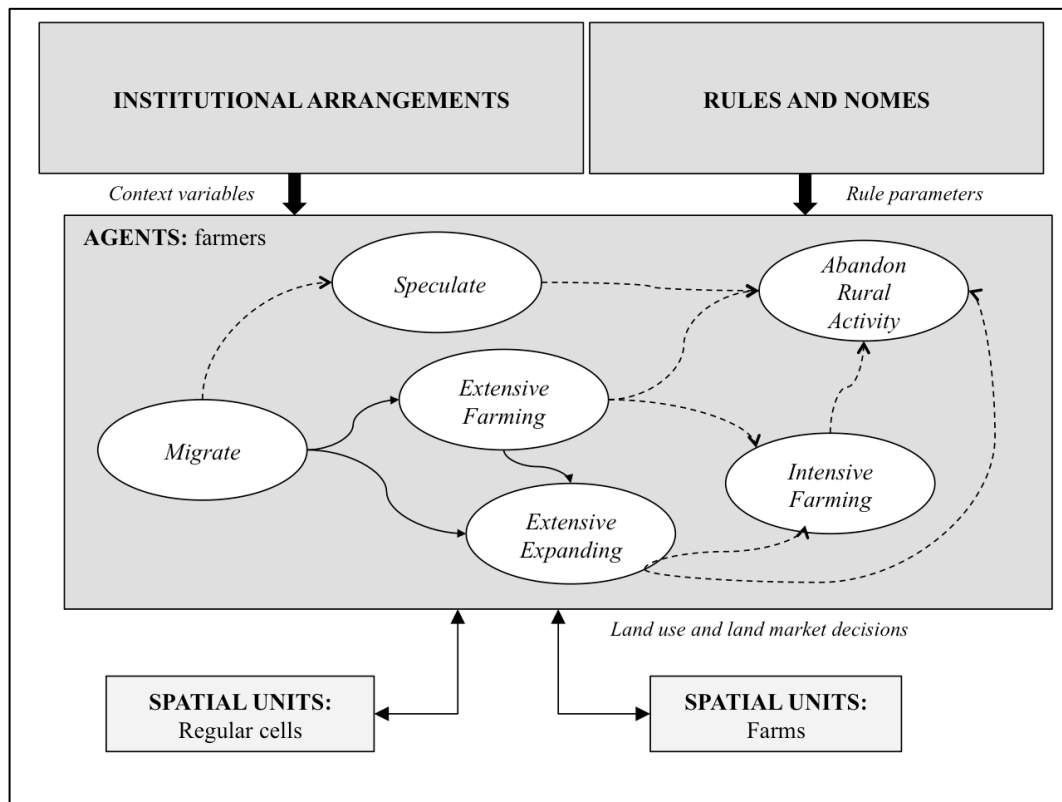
INSTITUTIONAL ARRANGEMENTS

RULES AND NOMES

Context variables

Rule parameters

AGENTS: farmers

Speculate

Abandon Rural Activity

Extensive Farming

Migrate

Intensive Farming

Extensive Expanding

Land use and land market decisions

SPATIAL UNITS: Regular cells

SPATIAL UNITS: Farms